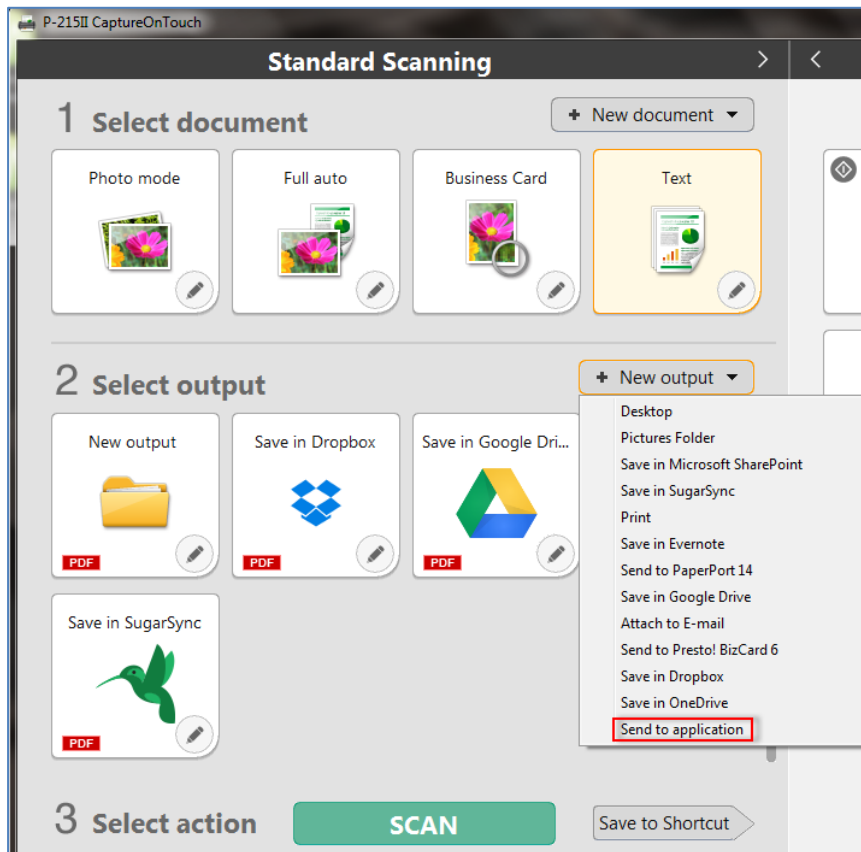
P-215II CaptureOnTouch

Standard Scanning

1 Select document

+ New document

Photo mode

Full auto

Business Card

Text

2 Select output

+ New output

New output

PDF

Save in Dropbox

PDF

Save in Google Dri...

PDF

Save in SugarSync

PDF

Desktop
Pictures Folder
Save in Microsoft SharePoint
Save in SugarSync
Print
Save in Evernote
Send to PaperPort 14
Save in Google Drive
Attach to E-mail
Send to Presto! BizCard 6
Save in Dropbox
Save in OneDrive
Send to application

3 Select action

SCAN

Save to Shortcut